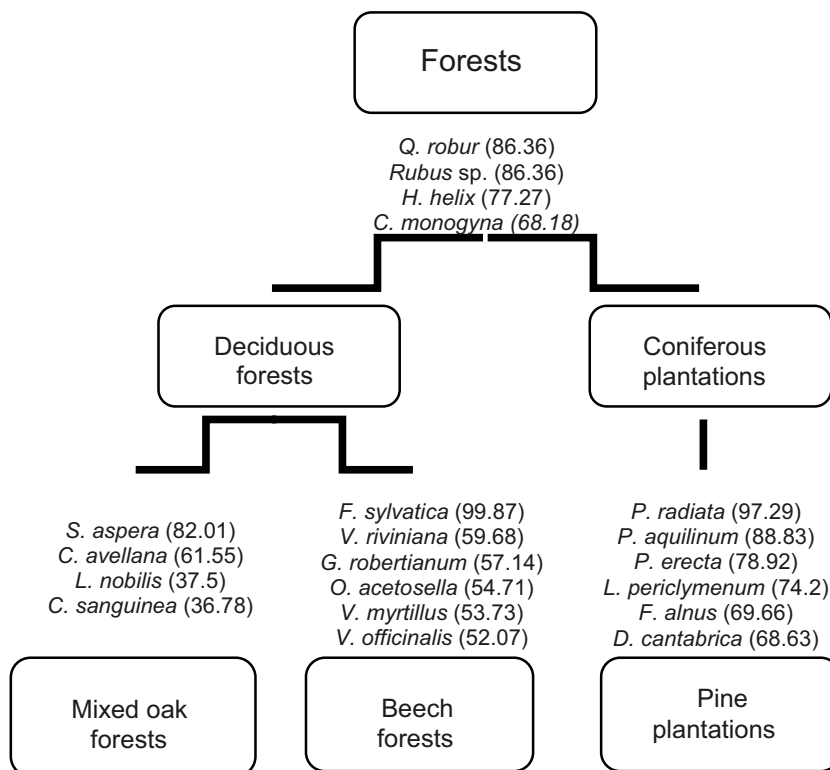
Forests

Q. robur (86.36)
Rubus sp. (86.36)
H. helix (77.27)
C. monogyna (68.18)

Deciduous forests

Coniferous plantations

S. aspera (82.01)
C. avellana (61.55)
L. nobilis (37.5)
C. sanguinea (36.78)

Mixed oak forests

F. sylvatica (99.87)
V. riviniana (59.68)
G. robertianum (57.14)
O. acetosella (54.71)
V. myrtillus (53.73)
V. officinalis (52.07)

Beech forests

P. radiata (97.29)
P. aquilinum (88.83)
P. erecta (78.92)
L. periclymenum (74.2)
F. alnus (69.66)
D. cantabrica (68.63)

Pine plantations